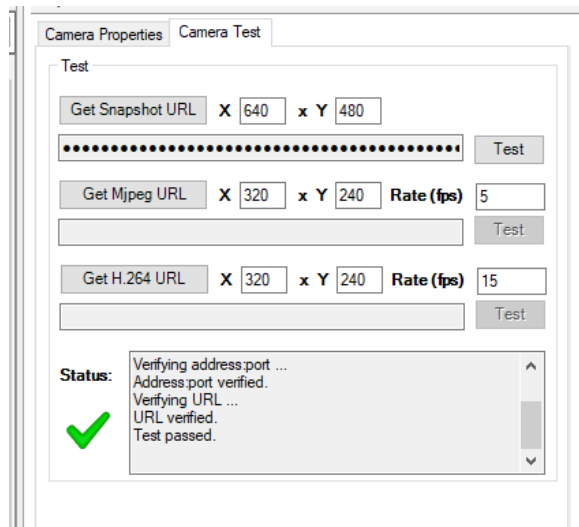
Camera Properties | Camera Test

Test

Get Snapshot URL X 640 x Y 480

••••••••••••••••••••••••••••••••••••••••••••• Test

Get Mjpeg URL X 320 x Y 240 Rate (fps) 5

Test

Get H.264 URL X 320 x Y 240 Rate (fps) 15

Test

Status:

Verifying address:port ...
Address:port verified.
Verifying URL ...
URL verified.
Test passed.